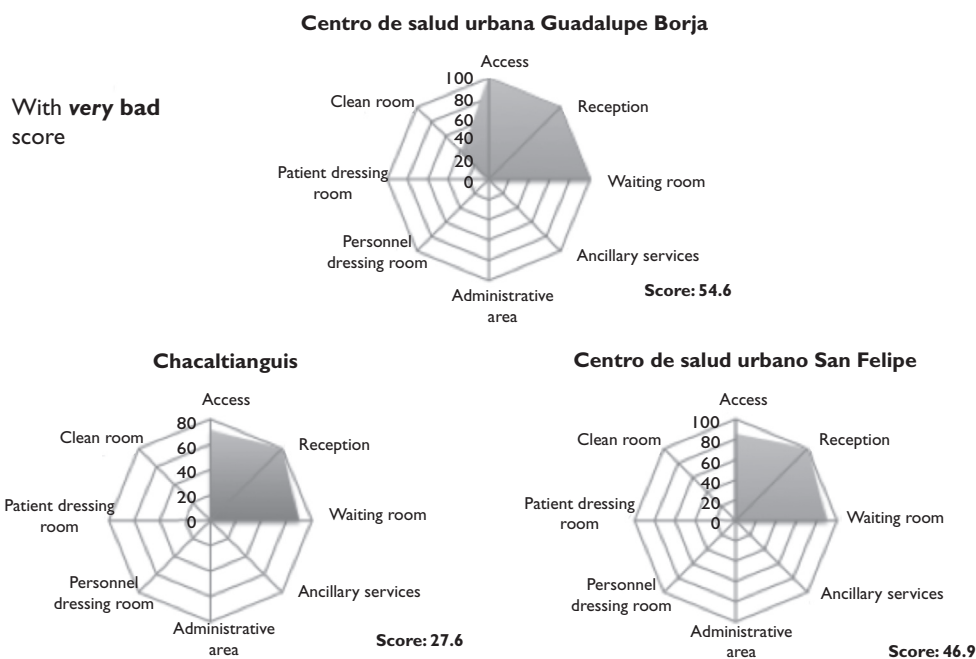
With ***very bad*** score

**Centro de salud urbana Guadalupe Borja**

Access
100
80
60
40
20
0
Reception
Waiting room
Ancillary services
Administrative area
Personnel dressing room
Patient dressing room
Clean room

**Score: 54.6**

**Chacaltianguis**

Access
80
60
40
20
0
Reception
Waiting room
Ancillary services
Administrative area
Personnel dressing room
Patient dressing room
Clean room

**Score: 27.6**

**Centro de salud urbano San Felipe**

Access
100
80
60
40
20
0
Reception
Waiting room
Ancillary services
Administrative area
Personnel dressing room
Patient dressing room
Clean room

**Score: 46.9**